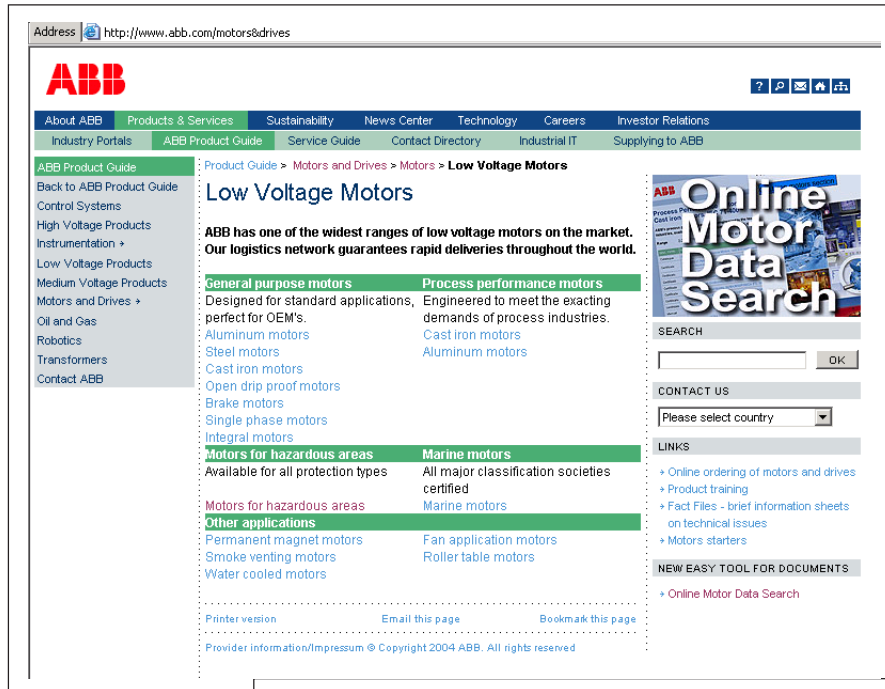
Address http://www.abb.com/motors&drives

ABB

About ABB | Products & Services | Sustainability | News Center | Technology | Careers | Investor Relations

Industry Portals | ABB Product Guide | Service Guide | Contact Directory | Industrial IT | Supplying to ABB

ABB Product Guide
Back to ABB Product Guide
Control Systems
High Voltage Products
Instrumentation ›
Low Voltage Products
Medium Voltage Products
Motors and Drives ›
Oil and Gas
Robotics
Transformers
Contact ABB

Product Guide > Motors and Drives > Motors > Low Voltage Motors

Low Voltage Motors

ABB has one of the widest ranges of low voltage motors on the market. Our logistics network guarantees rapid deliveries throughout the world.

| General purpose motors | Process performance motors |
|---|---|
| Designed for standard applications, perfect for OEM's. | Engineered to meet the exacting demands of process industries. |
| Aluminum motors | Cast iron motors |
| Steel motors | Aluminum motors |
| Cast iron motors | |
| Open drip proof motors | |
| Brake motors | |
| Single phase motors | |
| Integral motors | |
| **Motors for hazardous areas** | **Marine motors** |
| Available for all protection types | All major classification societies certified |
| Motors for hazardous areas | Marine motors |
| **Other applications** | |
| Permanent magnet motors | Fan application motors |
| Smoke venting motors | Roller table motors |
| Water cooled motors | |

Printer version Email this page Bookmark this page

Provider information/Impressum © Copyright 2004 ABB. All rights reserved

Online Motor Data Search

SEARCH
OK

CONTACT US
Please select country

LINKS
› Online ordering of motors and drives
› Product training
› Fact Files - brief information sheets on technical issues
› Motors starters

NEW EASY TOOL FOR DOCUMENTS
› Online Motor Data Search